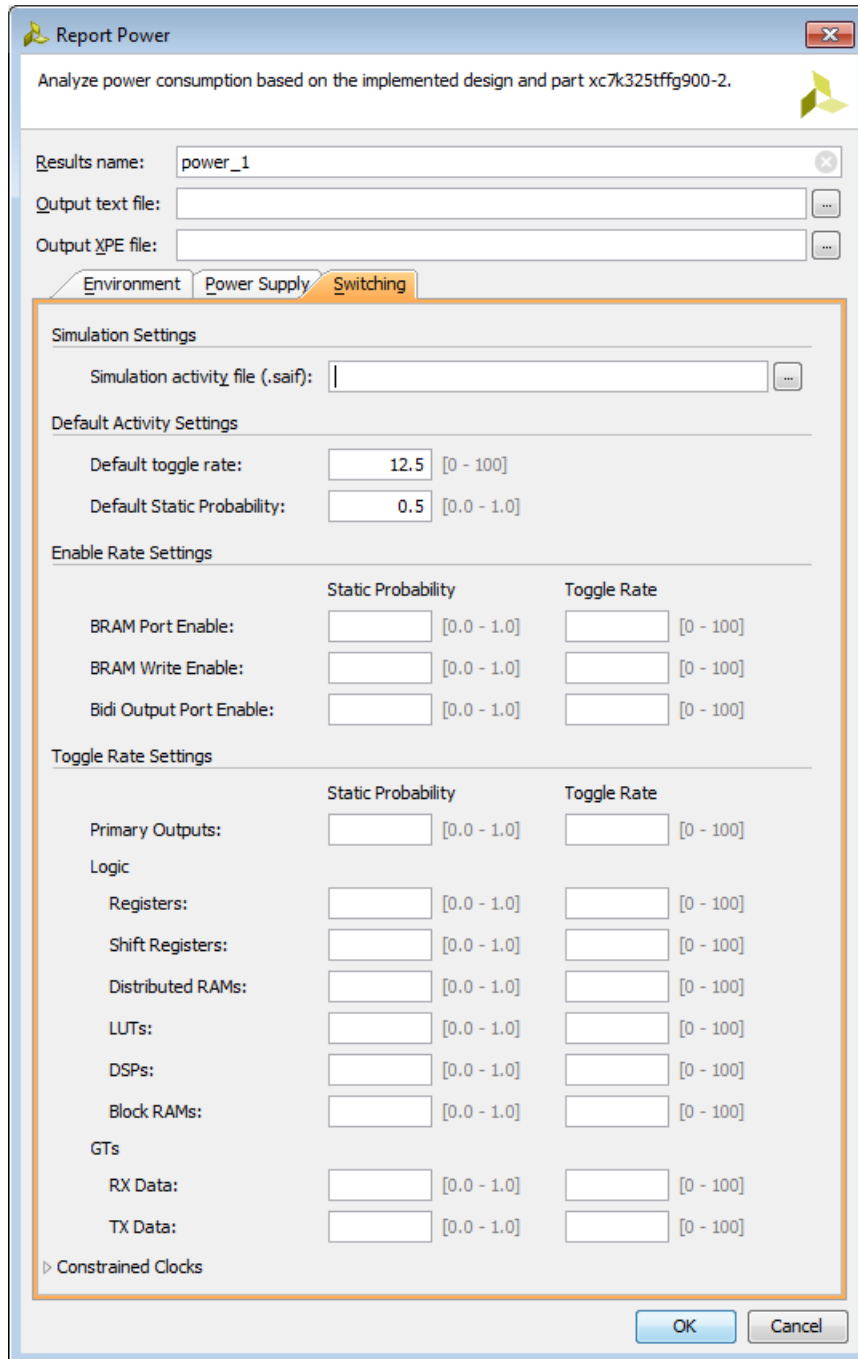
Report Power

Analyze power consumption based on the implemented design and part xc7k325tffg900-2.

Results name: power_1
Output text file:
Output XPE file:

Environment | Power Supply | Switching

Simulation Settings
Simulation activity file (.saif):

Default Activity Settings
Default toggle rate: 12.5 [0 - 100]
Default Static Probability: 0.5 [0.0 - 1.0]

Enable Rate Settings

| | Static Probability | | Toggle Rate | |
|---|---|---|---|---|
| BRAM Port Enable: | | [0.0 - 1.0] | | [0 - 100] |
| BRAM Write Enable: | | [0.0 - 1.0] | | [0 - 100] |
| Bidi Output Port Enable: | | [0.0 - 1.0] | | [0 - 100] |

Toggle Rate Settings

| | Static Probability | | Toggle Rate | |
|---|---|---|---|---|
| Primary Outputs: | | [0.0 - 1.0] | | [0 - 100] |
| Logic | | | | |
| Registers: | | [0.0 - 1.0] | | [0 - 100] |
| Shift Registers: | | [0.0 - 1.0] | | [0 - 100] |
| Distributed RAMs: | | [0.0 - 1.0] | | [0 - 100] |
| LUTs: | | [0.0 - 1.0] | | [0 - 100] |
| DSPs: | | [0.0 - 1.0] | | [0 - 100] |
| Block RAMs: | | [0.0 - 1.0] | | [0 - 100] |
| GTs | | | | |
| RX Data: | | [0.0 - 1.0] | | [0 - 100] |
| TX Data: | | [0.0 - 1.0] | | [0 - 100] |

Constrained Clocks

OK Cancel